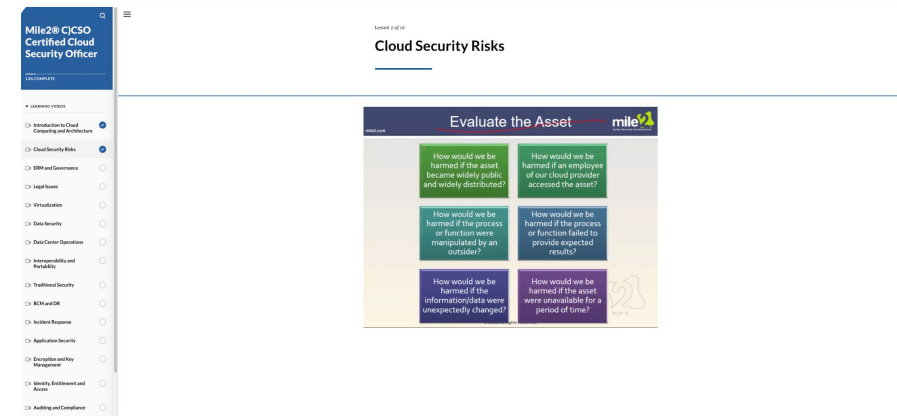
Mile2® C)CSO Certified Cloud Security Officer

13% COMPLETE

LEARNING VIDEOS

Introduction to Cloud Computing and Architecture

Cloud Security Risks

ERM and Governance

Legal Issues

Virtualization

Data Security

Data Center Operations

Interoperability and Portability

Traditional Security

BCM and DR

Incident Response

Application Security

Encryption and Key Management

Identity, Entitlement and Access

Auditing and Compliance

Lesson 2 of 16

Cloud Security Risks

mile2.com

Evaluate the Asset

mile2

How would we be harmed if the asset became widely public and widely distributed?

How would we be harmed if an employee of our cloud provider accessed the asset?

How would we be harmed if the process or function were manipulated by an outsider?

How would we be harmed if the process or function failed to provide expected results?

How would we be harmed if the information/data were unexpectedly changed?

How would we be harmed if the asset were unavailable for a period of time?

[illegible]